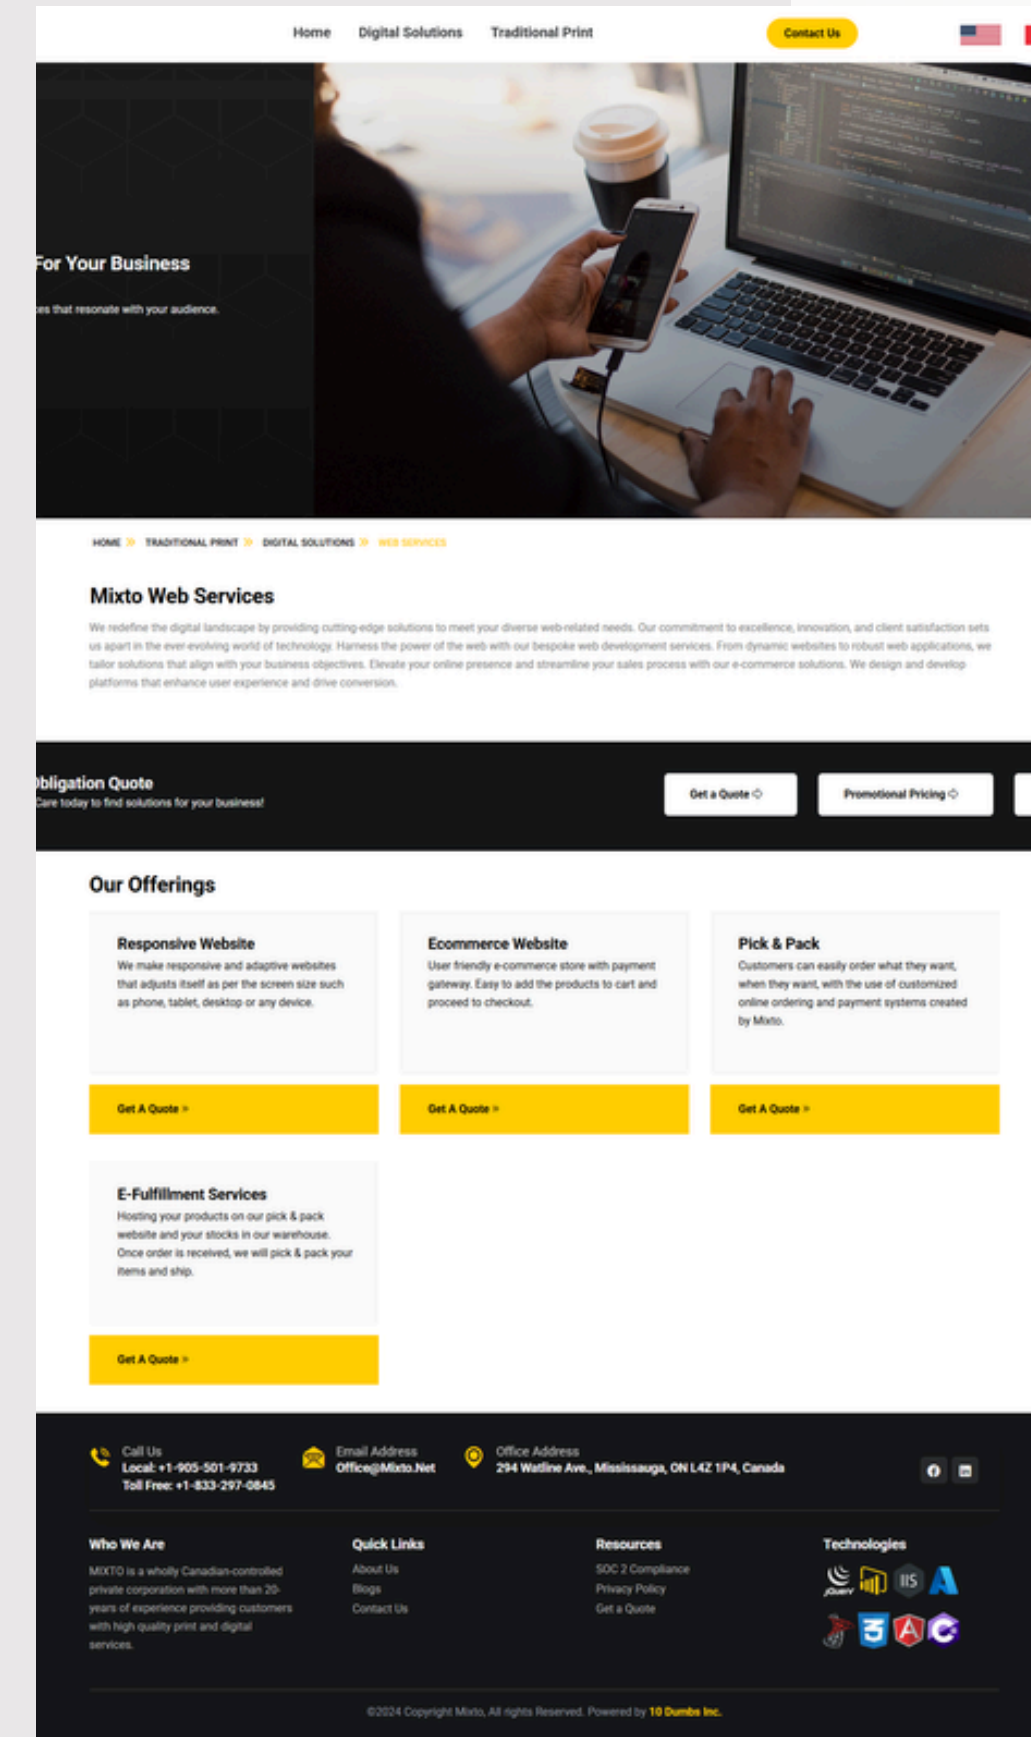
Home Digital Solutions Traditional Print Contact Us

For Your Business

es that resonate with your audience.

HOME » TRADITIONAL PRINT » DIGITAL SOLUTIONS » WEB SERVICES

Mixto Web Services

We redefine the digital landscape by providing cutting-edge solutions to meet your diverse web-related needs. Our commitment to excellence, innovation, and client satisfaction sets us apart in the ever-evolving world of technology. Harness the power of the web with our bespoke web development services. From dynamic websites to robust web applications, we tailor solutions that align with your business objectives. Elevate your online presence and streamline your sales process with our e-commerce solutions. We design and develop platforms that enhance user experience and drive conversion.

bligation Quote
Care today to find solutions for your business!

Get a Quote

Promotional Pricing

Our Offerings

Responsive Website
We make responsive and adaptive websites that adjusts itself as per the screen size such as phone, tablet, desktop or any device.

Get A Quote »

Ecommerce Website
User friendly e-commerce store with payment gateway. Easy to add the products to cart and proceed to checkout.

Get A Quote »

Pick & Pack
Customers can easily order what they want, when they want, with the use of customized online ordering and payment systems created by Mixto.

Get A Quote »

E-Fulfillment Services
Hosting your products on our pick & pack website and your stocks in our warehouse. Once order is received, we will pick & pack your items and ship.

Get A Quote »

Call Us
Local: +1-905-501-9733
Toll Free: +1-833-297-0845

Email Address
Office@Mixto.Net

Office Address
294 Watline Ave., Mississauga, ON L4Z 1P4, Canada

Who We Are
MIXTO is a wholly Canadian-controlled private corporation with more than 20-years of experience providing customers with high quality print and digital services.

Quick Links
About Us
Blogs
Contact Us

Resources
SOC 2 Compliance
Privacy Policy
Get a Quote

Technologies

jQuery IIS

©2024 Copyright Mixto, All rights Reserved. Powered by 10 Dumbs Inc.